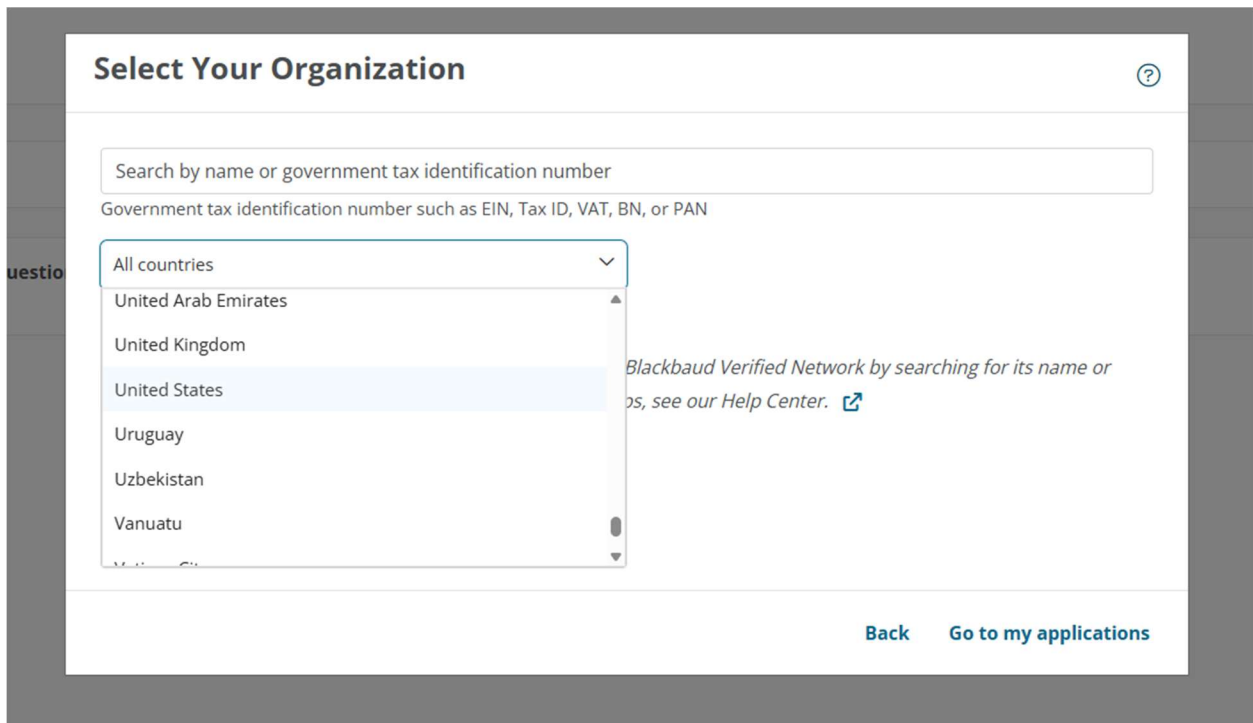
Select Your Organization

Search by name or government tax identification number

Government tax identification number such as EIN, Tax ID, VAT, BN, or PAN

uestio

All countries

United Arab Emirates

United Kingdom

United States

Uruguay

Uzbekistan

Vanuatu

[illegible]

Blackbaud Verified Network by searching for its name or

ps, see our Help Center.

Back

Go to my applications